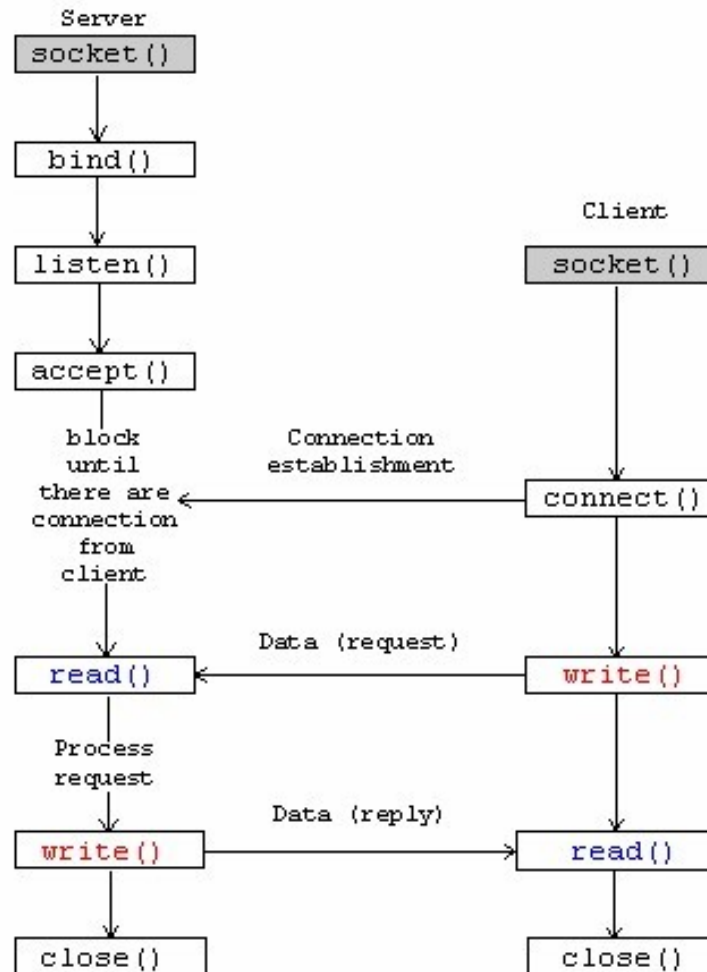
Server

socket()

bind()

listen()

accept()

block until there are connection from client

read()

Process request

write()

close()

Client

socket()

Connection establishment

connect()

Data (request)

write()

Data (reply)

read()

close()